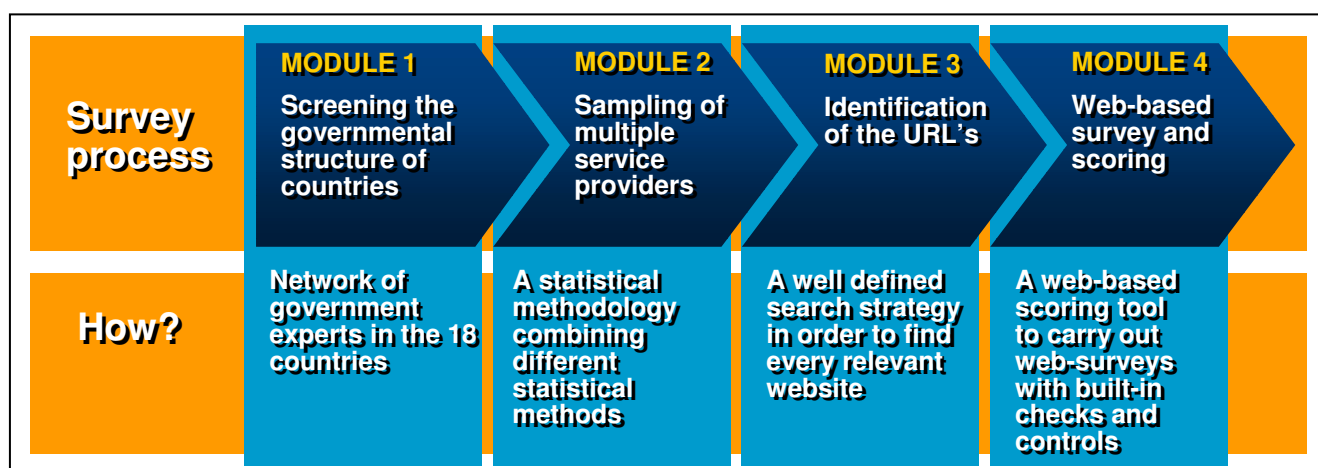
Survey process

MODULE 1
Screening the governmental structure of countries

MODULE 2
Sampling of multiple service providers

MODULE 3
Identification of the URL’s

MODULE 4
Web-based survey and scoring

How?

Network of government experts in the 18 countries

A statistical methodology combining different statistical methods

A well defined search strategy in order to find every relevant website

A web-based scoring tool to carry out web-surveys with built-in checks and controls